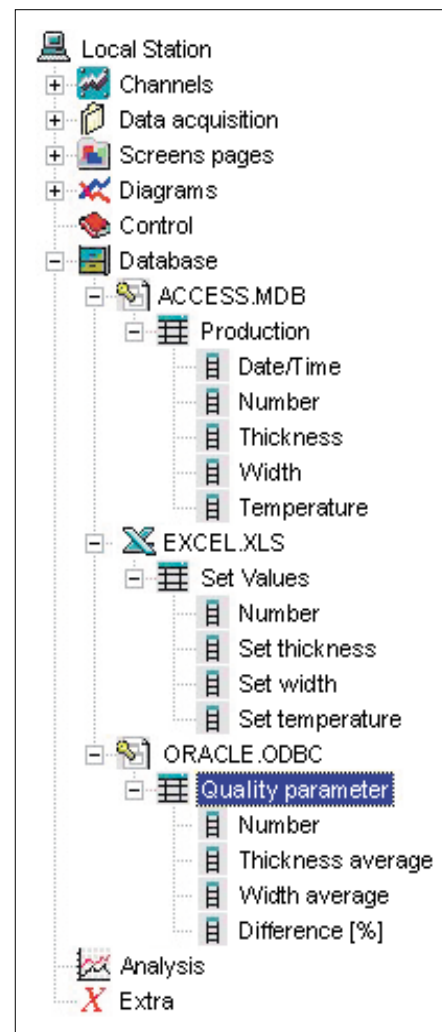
Local Station
Channels
Data acquisition
Screens pages
Diagrams
Control
Database
ACCESS.MDB
Production
Date/Time
Number
Thickness
Width
Temperature
EXCEL.XLS
Set Values
Number
Set thickness
Set width
Set temperature
ORACLE.ODBC
Quality parameter
Number
Thickness average
Width average
Difference [%]
Analysis
Extra